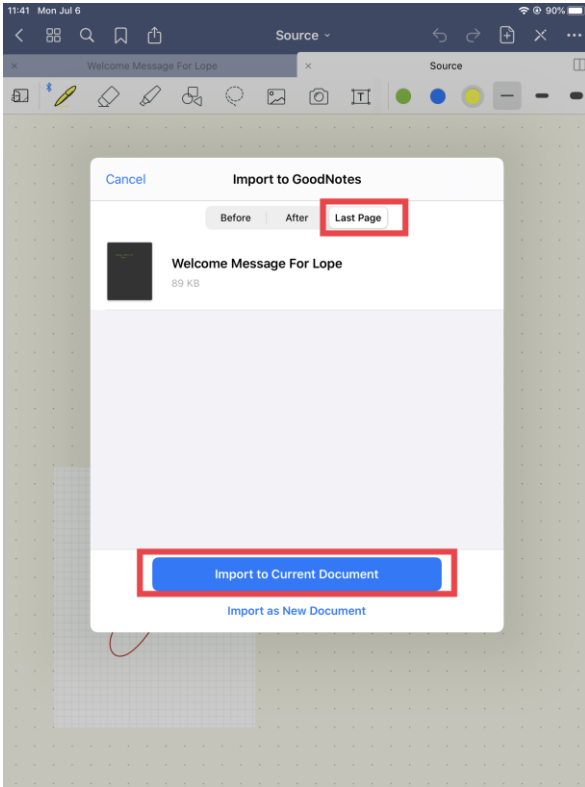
11:41 Mon Jul 6

90%

Source

Welcome Message For Lope

Source

Cancel

Import to GoodNotes

Before

After

Last Page

Welcome Message For Lope

89 KB

Import to Current Document

Import as New Document